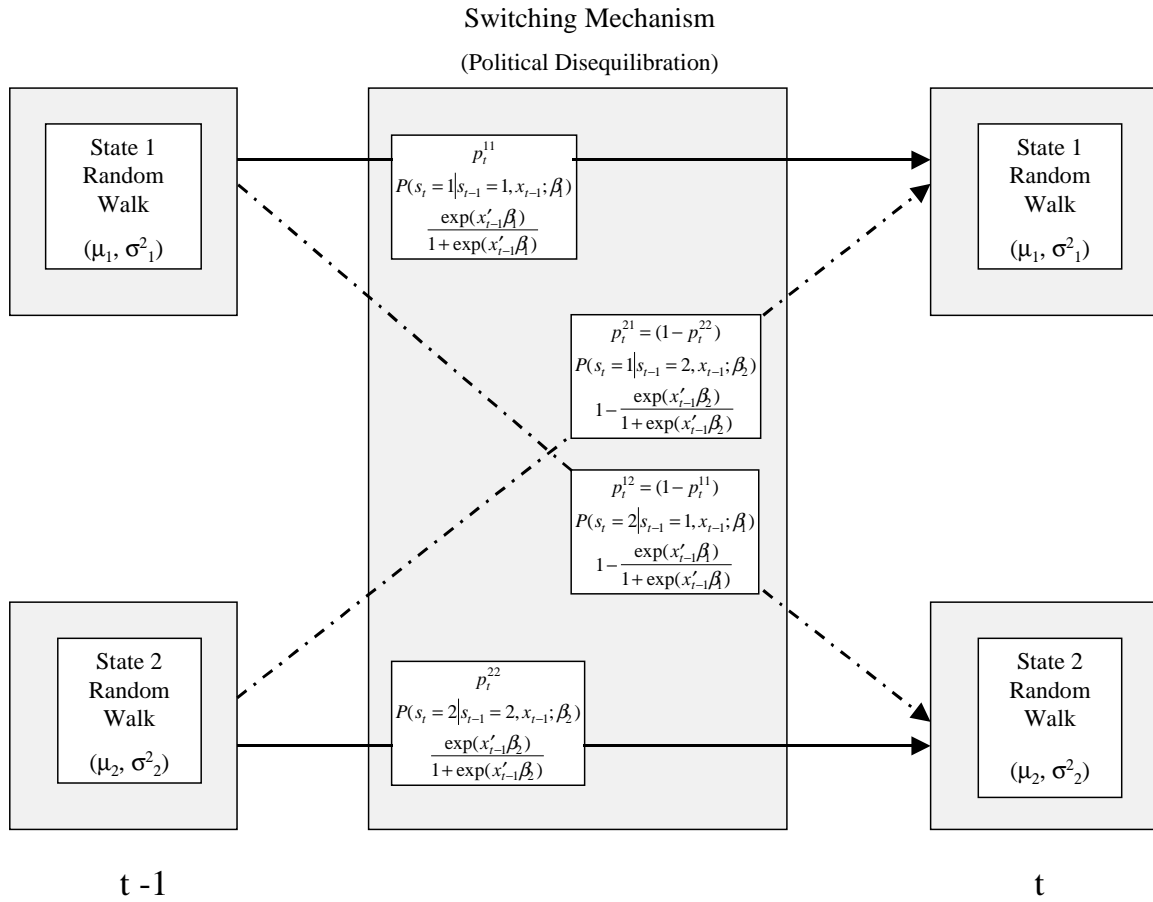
Switching Mechanism

(Political Disequilibration)

State 1
Random
Walk

($\mu_1$, $\sigma^2_1$)

$p_t^{11}$
$P(s_t = 1 | s_{t-1} = 1, x_{t-1}; \beta_1)$
$\frac{\exp(x'_{t-1}\beta_1)}{1+\exp(x'_{t-1}\beta_1)}$

State 1
Random
Walk

($\mu_1$, $\sigma^2_1$)

$p_t^{21} = (1 - p_t^{22})$
$P(s_t = 1 | s_{t-1} = 2, x_{t-1}; \beta_2)$
$1 - \frac{\exp(x'_{t-1}\beta_2)}{1+\exp(x'_{t-1}\beta_2)}$

$p_t^{12} = (1 - p_t^{11})$
$P(s_t = 2 | s_{t-1} = 1, x_{t-1}; \beta_1)$
$1 - \frac{\exp(x'_{t-1}\beta_1)}{1+\exp(x'_{t-1}\beta_1)}$

State 2
Random
Walk

($\mu_2$, $\sigma^2_2$)

$p_t^{22}$
$P(s_t = 2 | s_{t-1} = 2, x_{t-1}; \beta_2)$
$\frac{\exp(x'_{t-1}\beta_2)}{1+\exp(x'_{t-1}\beta_2)}$

State 2
Random
Walk

($\mu_2$, $\sigma^2_2$)

t -1

t